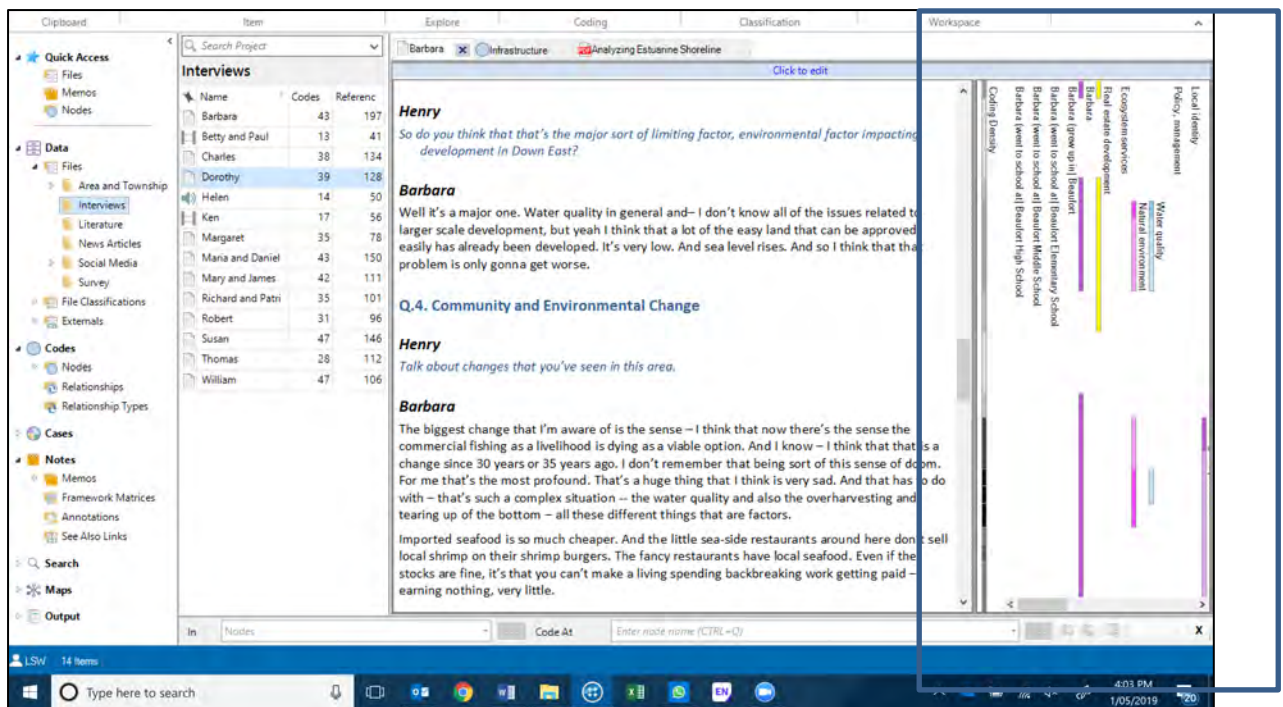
Clipboard | Item | Explore | Coding | Classification | Workspace

Quick Access
Files
Memos
Nodes

Data
Files
Area and Township
Interviews
Literature
News Articles
Social Media
Survey
File Classifications
Externals

Codes
Nodes
Relationships
Relationship Types

Cases

Notes
Memos
Framework Matrices
Annotations
See Also Links

Search

Maps

Output

Search Project

Interviews

| Name | Codes | Referenc |
|---|---|---|
| Barbara | 43 | 197 |
| Betty and Paul | 13 | 41 |
| Charles | 38 | 134 |
| Dorothy | 39 | 128 |
| Helen | 14 | 50 |
| Ken | 17 | 56 |
| Margaret | 35 | 78 |
| Maria and Daniel | 43 | 150 |
| Mary and James | 42 | 111 |
| Richard and Patri | 35 | 101 |
| Robert | 31 | 96 |
| Susan | 47 | 146 |
| Thomas | 28 | 112 |
| William | 47 | 106 |

Barbara | Infrastructure | Analyzing Estuarine Shoreline

Click to edit

Henry
So do you think that that's the major sort of limiting factor, environmental factor impacting development in Down East?

Barbara
Well it's a major one. Water quality in general and– I don't know all of the issues related to larger scale development, but yeah I think that a lot of the easy land that can be approved easily has already been developed. It's very low. And sea level rises. And so I think that tha problem is only gonna get worse.

Q.4. Community and Environmental Change

Henry
Talk about changes that you've seen in this area.

Barbara
The biggest change that I'm aware of is the sense – I think that now there's the sense the commercial fishing as a livelihood is dying as a viable option. And I know – I think that that is a change since 30 years or 35 years ago. I don't remember that being sort of this sense of doom. For me that's the most profound. That's a huge thing that I think is very sad. And that has to do with – that's such a complex situation -- the water quality and also the overharvesting and tearing up of the bottom – all these different things that are factors.

Imported seafood is so much cheaper. And the little sea-side restaurants around here don't sell local shrimp on their shrimp burgers. The fancy restaurants have local seafood. Even if the stocks are fine, it's that you can't make a living spending backbreaking work getting paid – earning nothing, very little.

Coding Density
Barbara (went to school at) Beaufort High School
Barbara (went to school at) Beaufort Middle School
Barbara (went to school at) Beaufort Elementary School
Barbara (grew up in) Beaufort
Barbara
Real estate development
Ecosystem services
Natural environment
Water quality
Policy, management
Local identity

In | Nodes | Code At | Enter node name (CTRL+Q)

LSW 14 Items

Type here to search

4:03 PM
1/05/2019